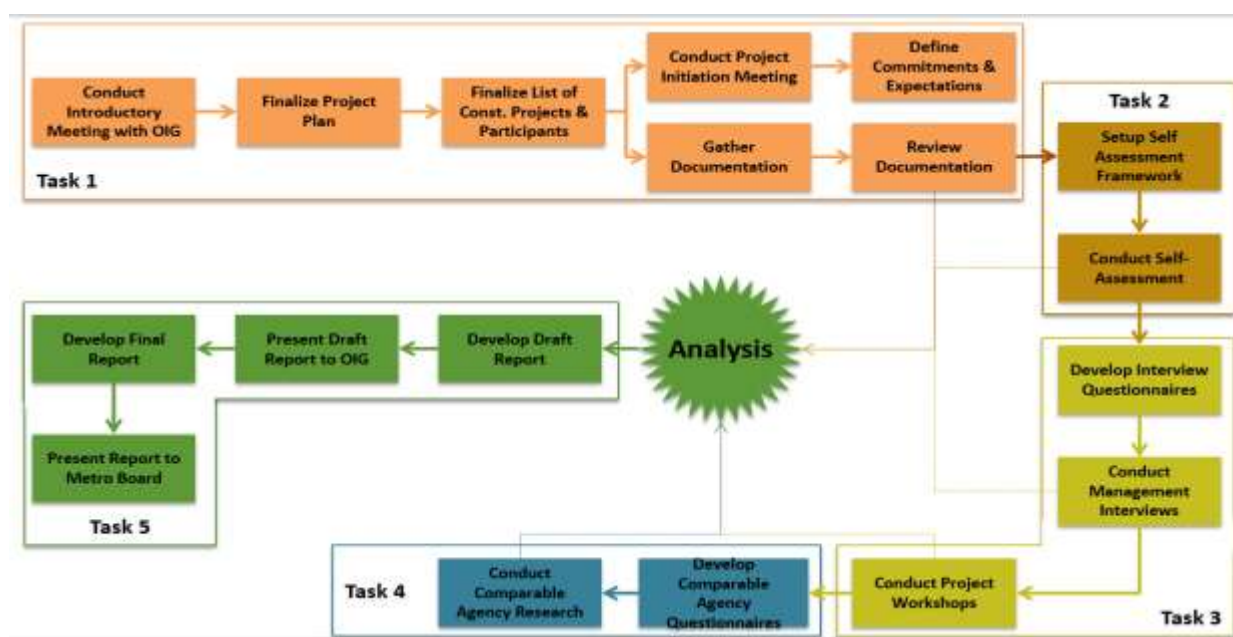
Conduct Introductory Meeting with OIG

Finalize Project Plan

Finalize List of Const. Projects & Participants

Conduct Project Initiation Meeting

Define Commitments & Expectations

Gather Documentation

Review Documentation

Task 1

Task 2

Setup Self Assessment Framework

Conduct Self-Assessment

Develop Final Report

Present Draft Report to OIG

Develop Draft Report

Analysis

Develop Interview Questionnaires

Present Report to Metro Board

Task 5

Conduct Management Interviews

Task 4

Conduct Comparable Agency Research

Develop Comparable Agency Questionnaires

Conduct Project Workshops

Task 3